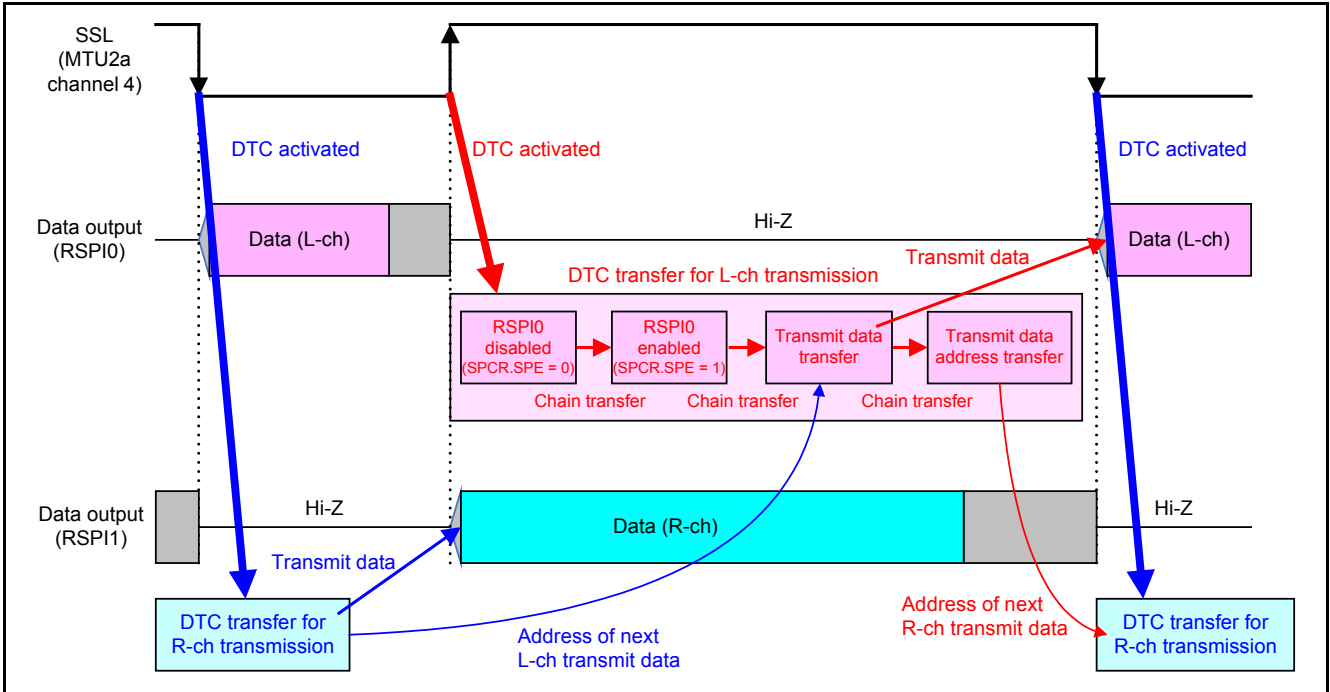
SSL (MTU2a channel 4)

DTC activated

DTC activated

DTC activated

Data output (RSPI0)

Data (L-ch)

Hi-Z

Data (L-ch)

Transmit data

DTC transfer for L-ch transmission

RSPI0 disabled (SPCR.SPE = 0)

RSPI0 enabled (SPCR.SPE = 1)

Transmit data transfer

Transmit data address transfer

Chain transfer

Chain transfer

Chain transfer

Data output (RSPI1)

Hi-Z

Data (R-ch)

Hi-Z

Transmit data

DTC transfer for R-ch transmission

Address of next L-ch transmit data

Address of next R-ch transmit data

DTC transfer for R-ch transmission